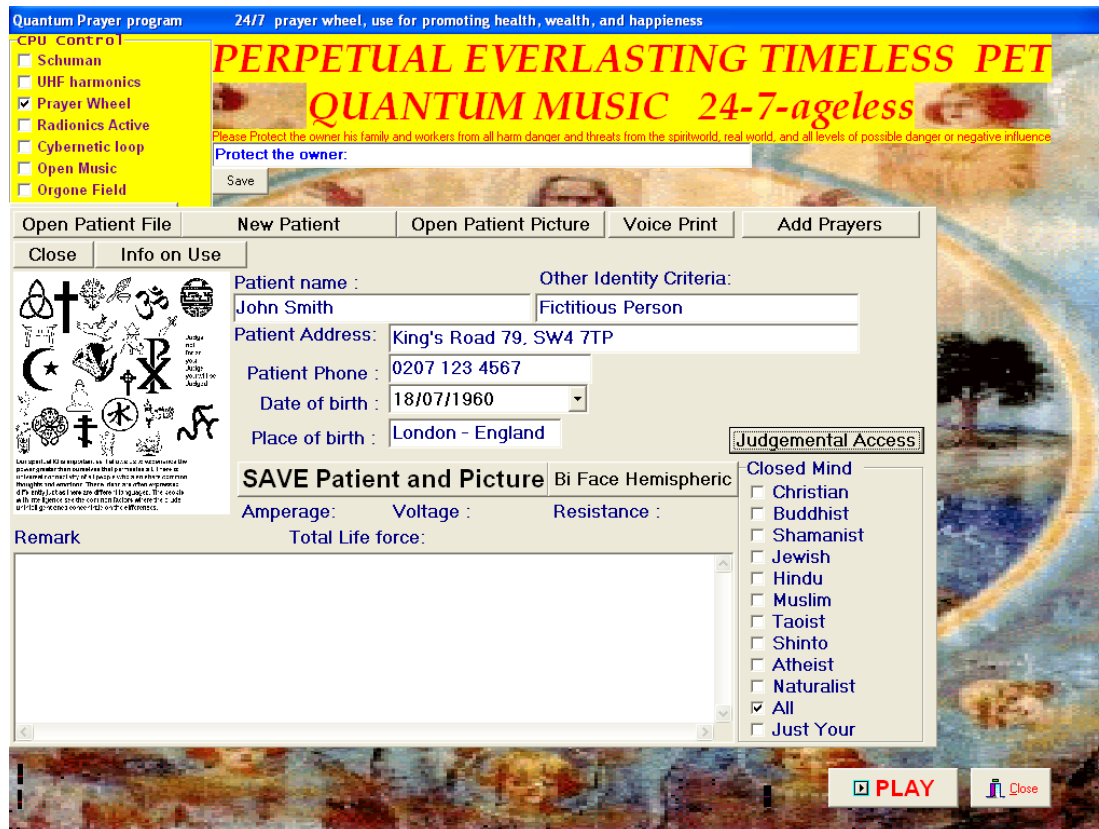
Quantum Prayer program    24/7 prayer wheel, use for promoting health, wealth, and happiness

CPU Control
Schuman
UHF harmonics
Prayer Wheel
Radionics Active
Cybernetic loop
Open Music
Orgone Field

PERPETUAL EVERLASTING TIMELESS PET
QUANTUM MUSIC 24-7-ageless

Please Protect the owner his family and workers from all harm danger and threats from the spiritworld, real world, and all levels of possible danger or negative influence

Protect the owner:
Save

Open Patient File
New Patient
Open Patient Picture
Voice Print
Add Prayers
Close
Info on Use

Judge not lest ye be judged

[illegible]

Patient name :
John Smith
Other Identity Criteria:
Fictitious Person
Patient Address:
King's Road 79, SW4 7TP
Patient Phone :
0207 123 4567
Date of birth :
18/07/1960
Place of birth :
London - England
Judgemental Access
SAVE Patient and Picture
Bi Face Hemispheric
Amperage:
Voltage :
Resistance :
Remark
Total Life force:

Closed Mind
Christian
Buddhist
Shamanist
Jewish
Hindu
Muslim
Taoist
Shinto
Atheist
Naturalist
All
Just Your

PLAY
Close